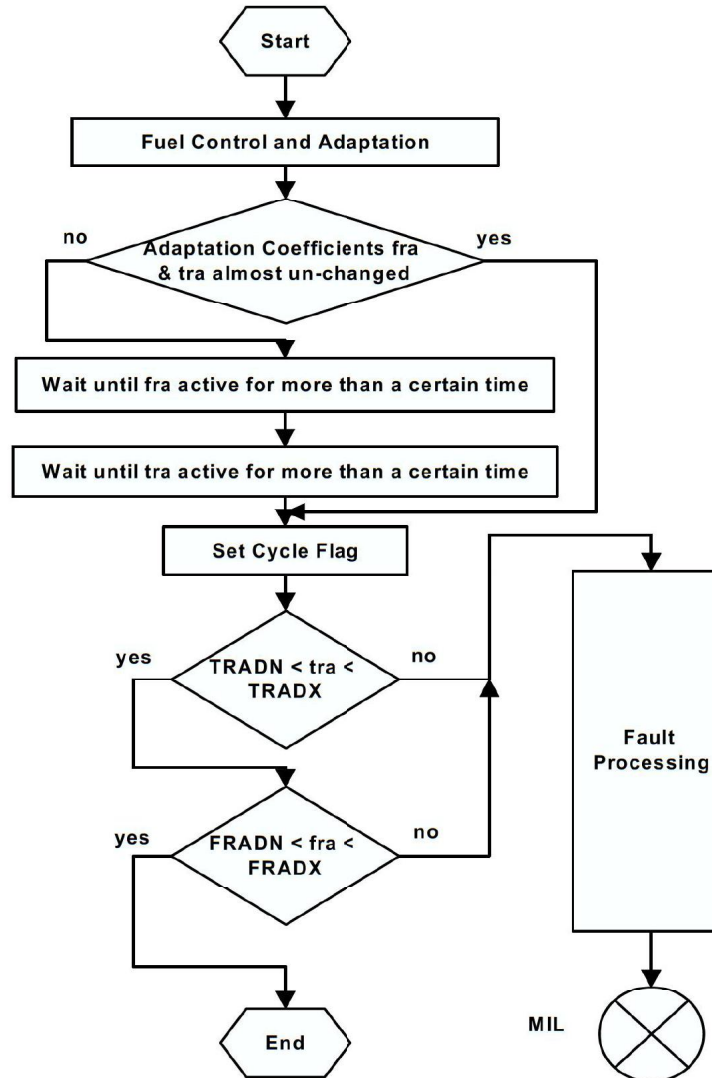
Start

Fuel Control and Adaptation

no

Adaptation Coefficients fra & tra almost un-changed

yes

Wait until fra active for more than a certain time

Wait until tra active for more than a certain time

Set Cycle Flag

yes

TRADN < tra < TRADX

no

Fault Processing

yes

FRADN < fra < FRADX

no

End

MIL